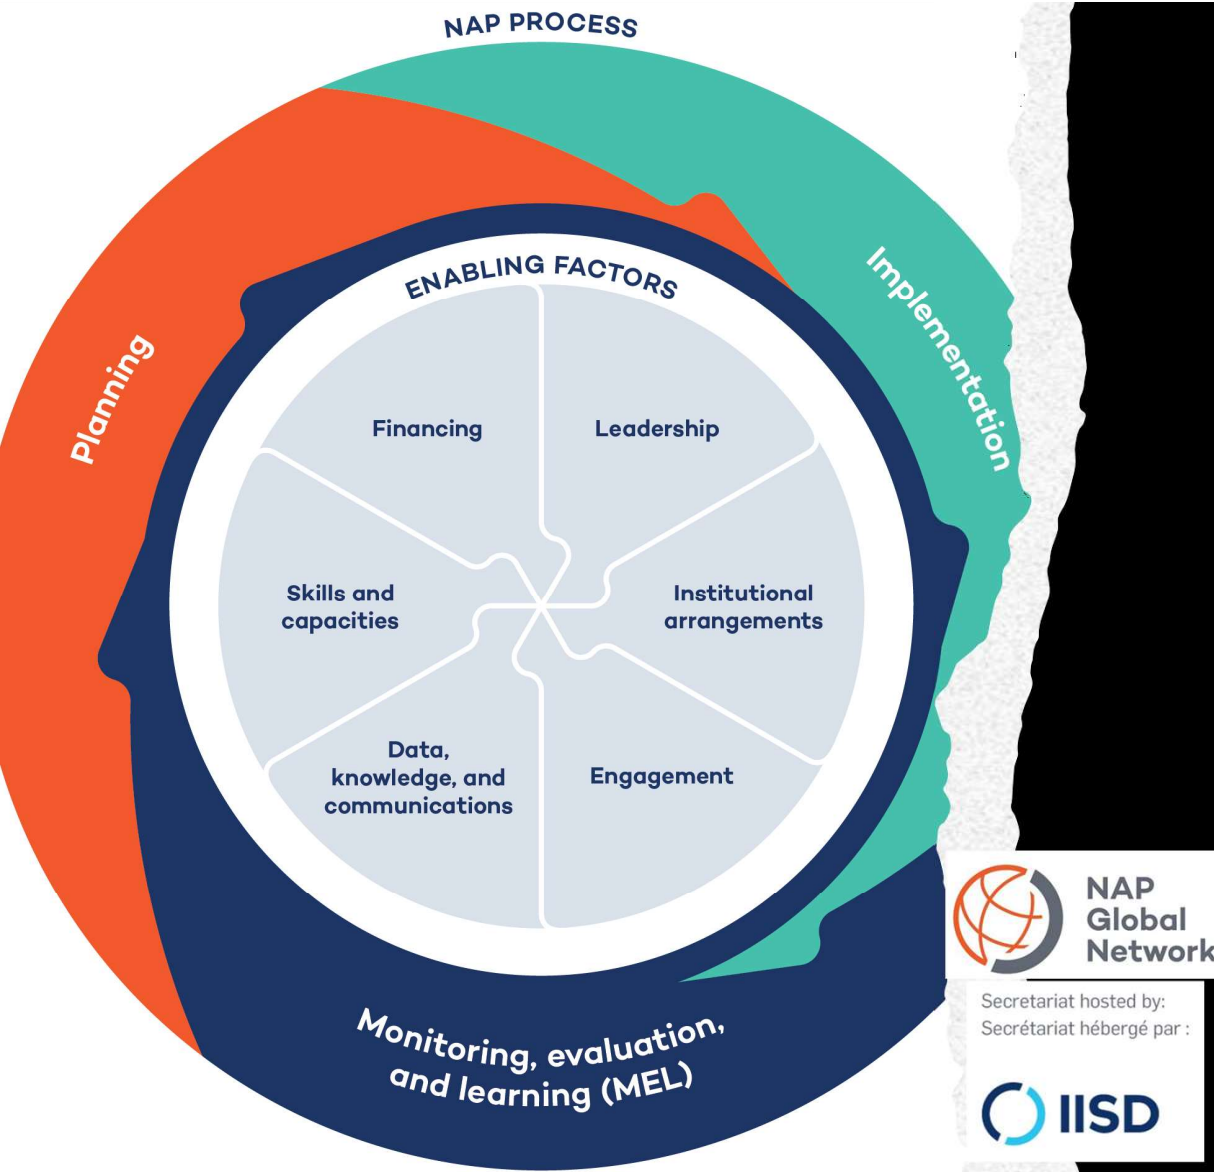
NAP PROCESS

Planning

Implementation

ENABLING FACTORS

Financing

Leadership

Skills and capacities

Institutional arrangements

Data, knowledge, and communications

Engagement

Monitoring, evaluation, and learning (MEL)

NAP Global Network

Secretariat hosted by:
Secrétariat hébergé par :

IISD